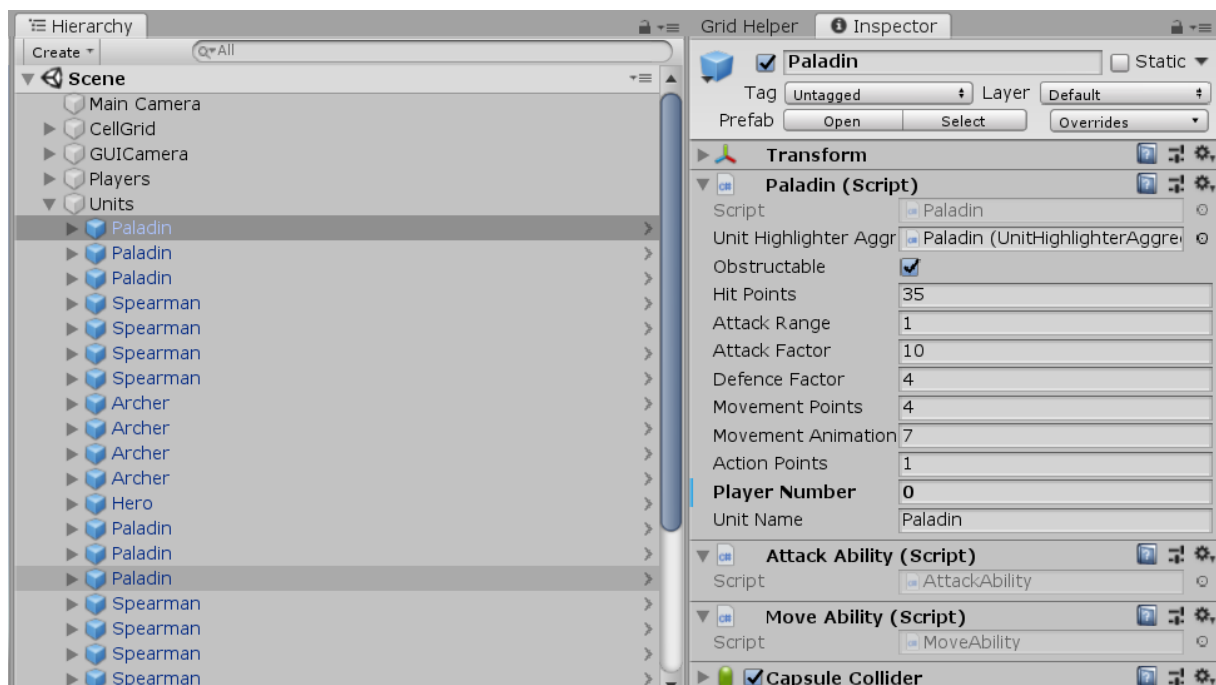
Hierarchy

Create ▾ All

Scene
Main Camera
CellGrid
GUICamera
Players
Units
Paladin
Paladin
Paladin
Spearman
Spearman
Spearman
Spearman
Archer
Archer
Archer
Archer
Hero
Paladin
Paladin
Paladin
Spearman
Spearman
Spearman
Spearman

Grid Helper Inspector

Paladin Static
Tag Untagged Layer Default
Prefab Open Select Overrides

Transform
Paladin (Script)
Script Paladin
Unit Highlighter Aggr Paladin (UnitHighlighterAggre
Obstructable
Hit Points 35
Attack Range 1
Attack Factor 10
Defence Factor 4
Movement Points 4
Movement Animation 7
Action Points 1
Player Number 0
Unit Name Paladin

Attack Ability (Script)
Script AttackAbility

Move Ability (Script)
Script MoveAbility

Capsule Collider